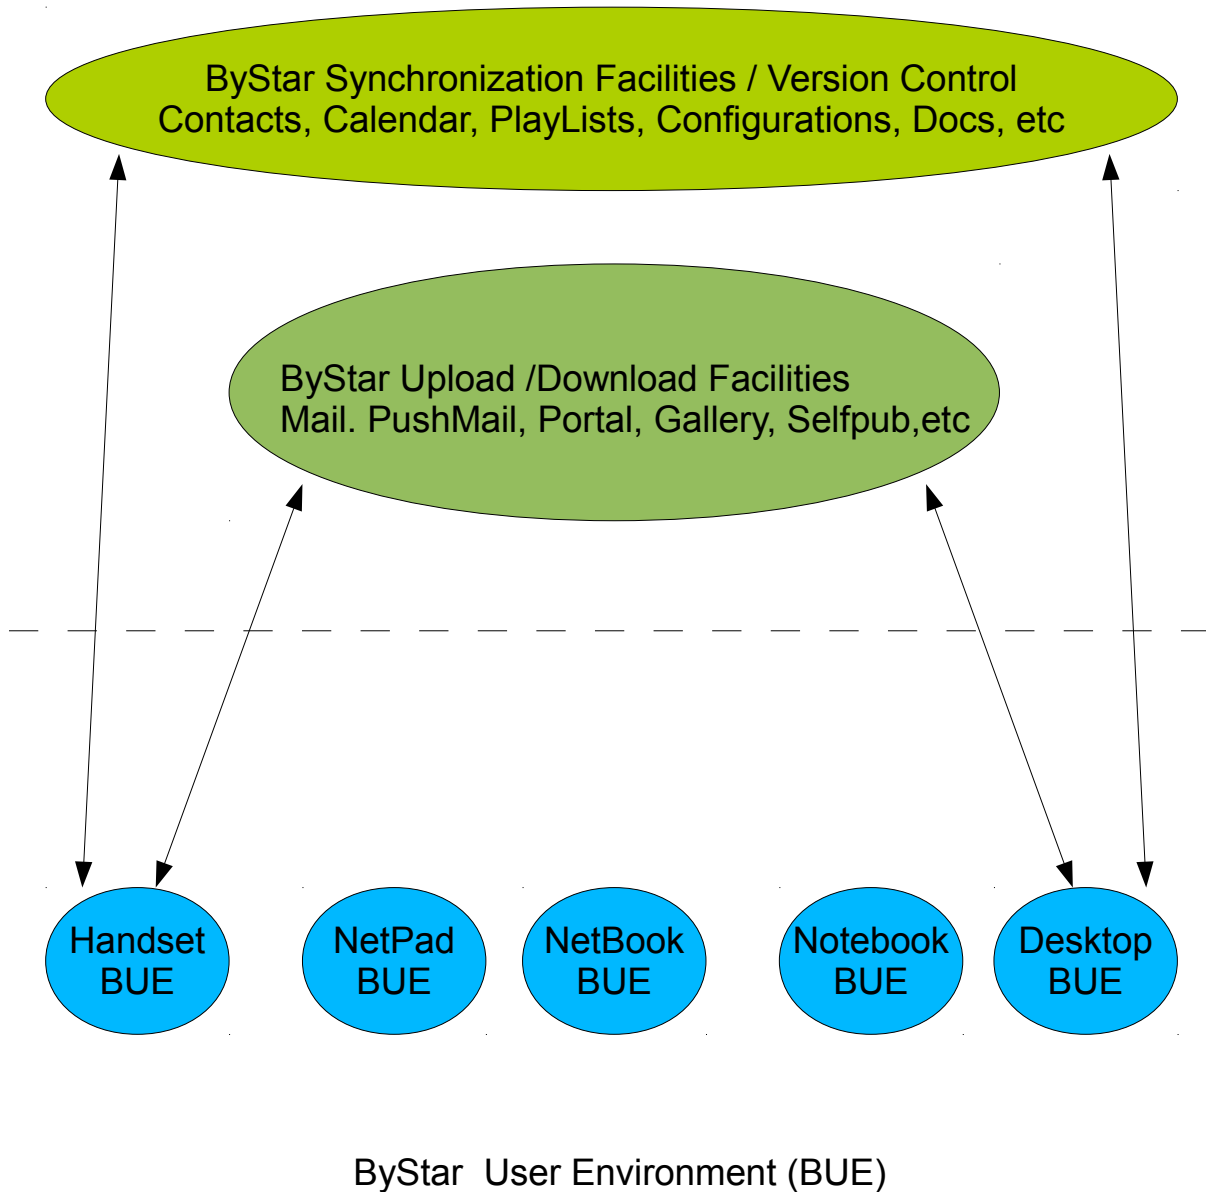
ByStar Synchronization Facilities / Version Control
Contacts, Calendar, PlayLists, Configurations, Docs, etc

ByStar Upload /Download Facilities
Mail. PushMail, Portal, Gallery, Selfpub,etc

Handset BUE

NetPad BUE

NetBook BUE

Notebook BUE

Desktop BUE

ByStar User Environment (BUE)